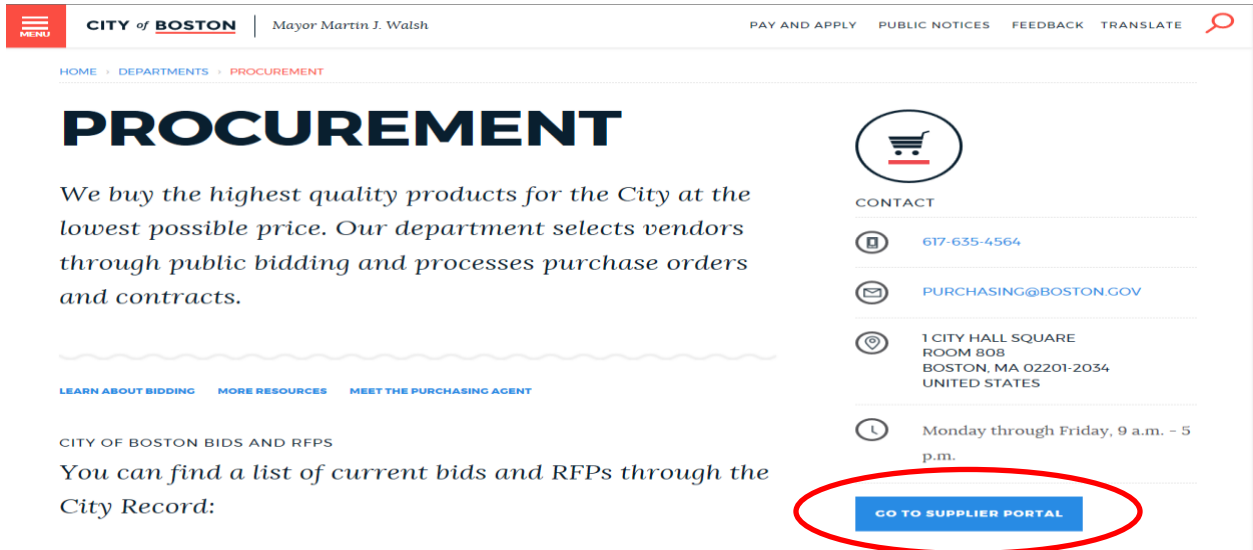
MENU

CITY of BOSTON | Mayor Martin J. Walsh

PAY AND APPLY PUBLIC NOTICES FEEDBACK TRANSLATE

HOME › DEPARTMENTS › PROCUREMENT

PROCUREMENT

We buy the highest quality products for the City at the lowest possible price. Our department selects vendors through public bidding and processes purchase orders and contracts.

LEARN ABOUT BIDDING MORE RESOURCES MEET THE PURCHASING AGENT

CITY OF BOSTON BIDS AND RFPS

You can find a list of current bids and RFPs through the City Record:

CONTACT

617-635-4564

PURCHASING@BOSTON.GOV

1 CITY HALL SQUARE
ROOM 808
BOSTON, MA 02201-2034
UNITED STATES

Monday through Friday, 9 a.m. - 5 p.m.

GO TO SUPPLIER PORTAL